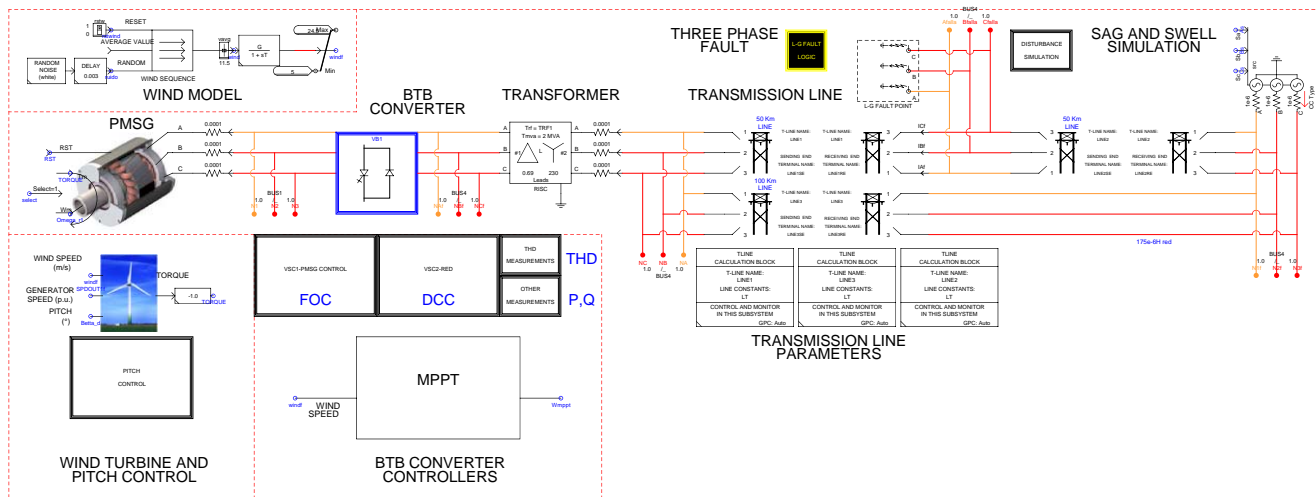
RESET
AVERAGE VALUE
RANDOM NOISE (white)
DELAY 0.003
RANDOM
WIND SEQUENCE
$\frac{G}{1 + sT}$
Max
Min
windf
WIND MODEL

BTB CONVERTER
TRANSFORMER
THREE PHASE FAULT
L-G FAULT LOGIC
TRANSMISSION LINE
L-G FAULT POINT
DISTURBANCE SIMULATION
SAG AND SWELL SIMULATION
BUS1
BUS4
BUS4

PMSG
RST
TORQUE
Select=1
select
Omega_r
0.0001
0.0001
0.0001
VB1
Trf = TRF1
Tmva = 2 MVA
#1 #2
0.69 230
Leads
RISC
50 Km LINE
100 Km LINE
50 Km LINE
T-LINE NAME: LINE1
T-LINE NAME: LINE1
SENDING END TERMINAL NAME: LINE1SE
RECEIVING END TERMINAL NAME: LINE1RE
T-LINE NAME: LINE3
SENDING END TERMINAL NAME: LINE3SE
RECEIVING END TERMINAL NAME: LINE3RE
T-LINE NAME: LINE2
SENDING END TERMINAL NAME: LINE2SE
RECEIVING END TERMINAL NAME: LINE2RE
175e-6H red

WIND SPEED (m/s)
GENERATOR SPEED (p.u.)
PITCH (°)
TORQUE
-1.0
PITCH CONTROL
WIND TURBINE AND PITCH CONTROL

VSC1-PMSG CONTROL
FOC
VSC2-RED
DCC
THD MEASUREMENTS
THD
OTHER MEASUREMENTS
P,Q
MPPT
windf
WIND SPEED
Wmppt
BTB CONVERTER CONTROLLERS

TLINE CALCULATION BLOCK
T-LINE NAME: LINE1
LINE CONSTANTS: LT
CONTROL AND MONITOR IN THIS SUBSYSTEM
GPC: Auto
TLINE CALCULATION BLOCK
T-LINE NAME: LINE3
LINE CONSTANTS: LT
CONTROL AND MONITOR IN THIS SUBSYSTEM
GPC: Auto
TLINE CALCULATION BLOCK
T-LINE NAME: LINE2
LINE CONSTANTS: LT
CONTROL AND MONITOR IN THIS SUBSYSTEM
GPC: Auto
TRANSMISSION LINE PARAMETERS